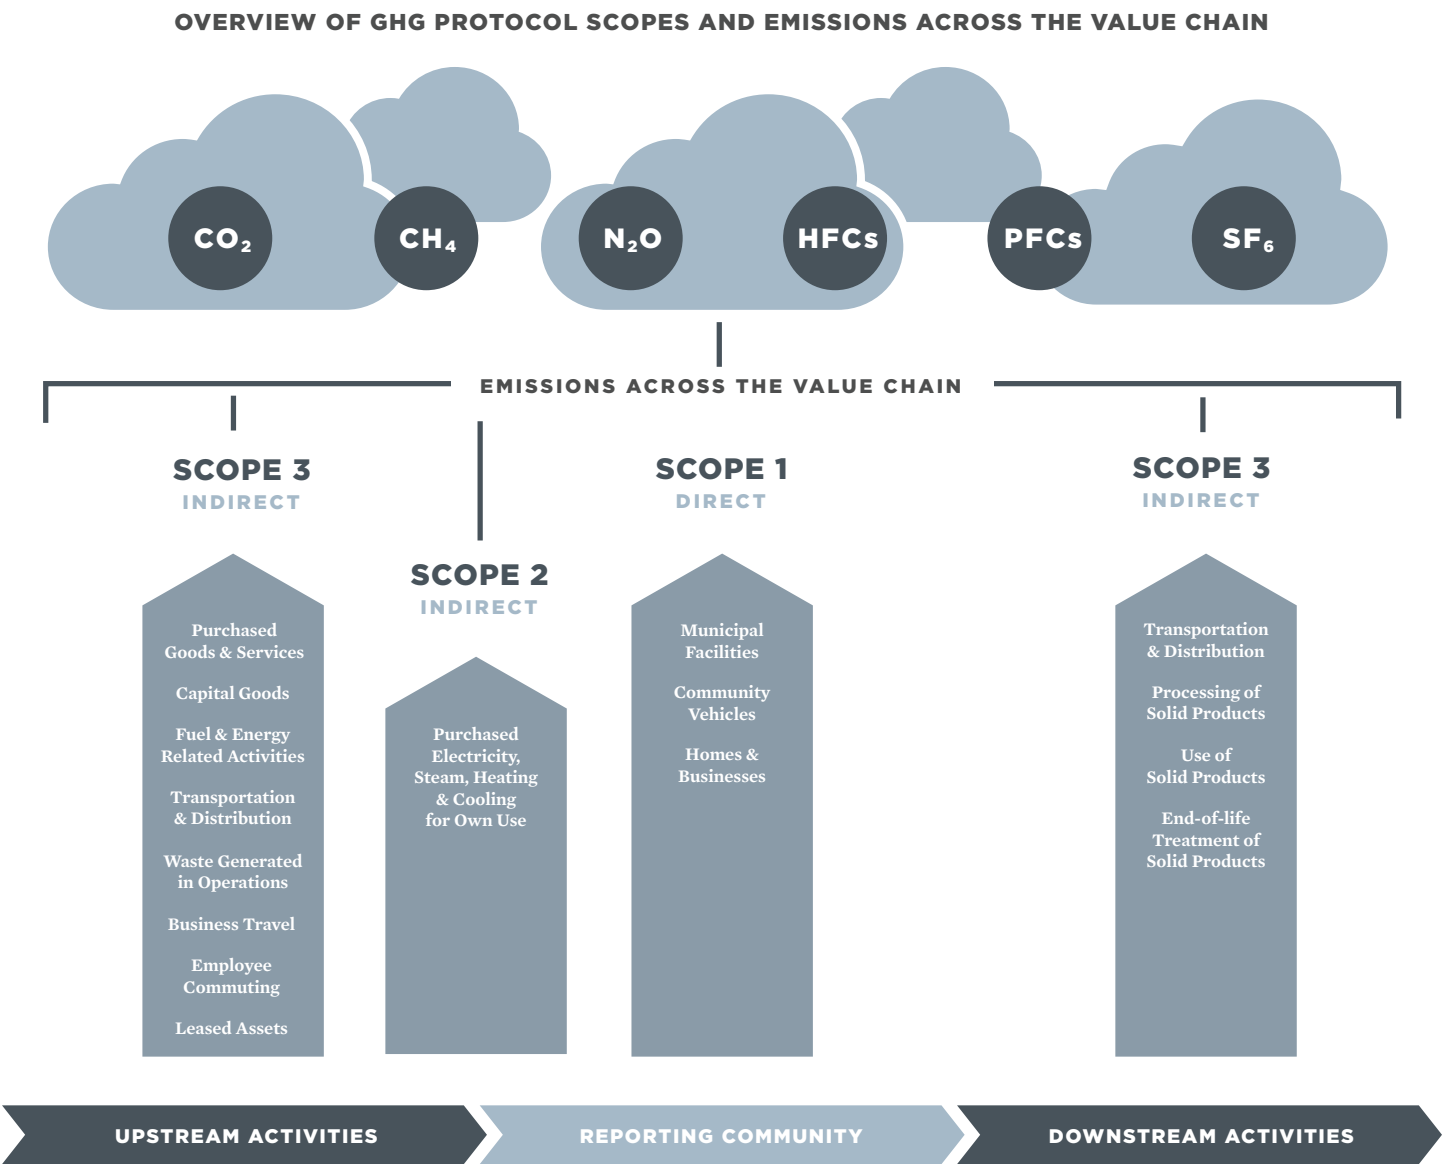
OVERVIEW OF GHG PROTOCOL SCOPES AND EMISSIONS ACROSS THE VALUE CHAIN

$CO_2$ $CH_4$ $N_2O$ HFCs PFCs $SF_6$

EMISSIONS ACROSS THE VALUE CHAIN

SCOPE 3
INDIRECT

Purchased Goods & Services

Capital Goods

Fuel & Energy Related Activities

Transportation & Distribution

Waste Generated in Operations

Business Travel

Employee Commuting

Leased Assets

SCOPE 2
INDIRECT

Purchased Electricity, Steam, Heating & Cooling for Own Use

SCOPE 1
DIRECT

Municipal Facilities

Community Vehicles

Homes & Businesses

SCOPE 3
INDIRECT

Transportation & Distribution

Processing of Solid Products

Use of Solid Products

End-of-life Treatment of Solid Products

UPSTREAM ACTIVITIES

REPORTING COMMUNITY

DOWNSTREAM ACTIVITIES